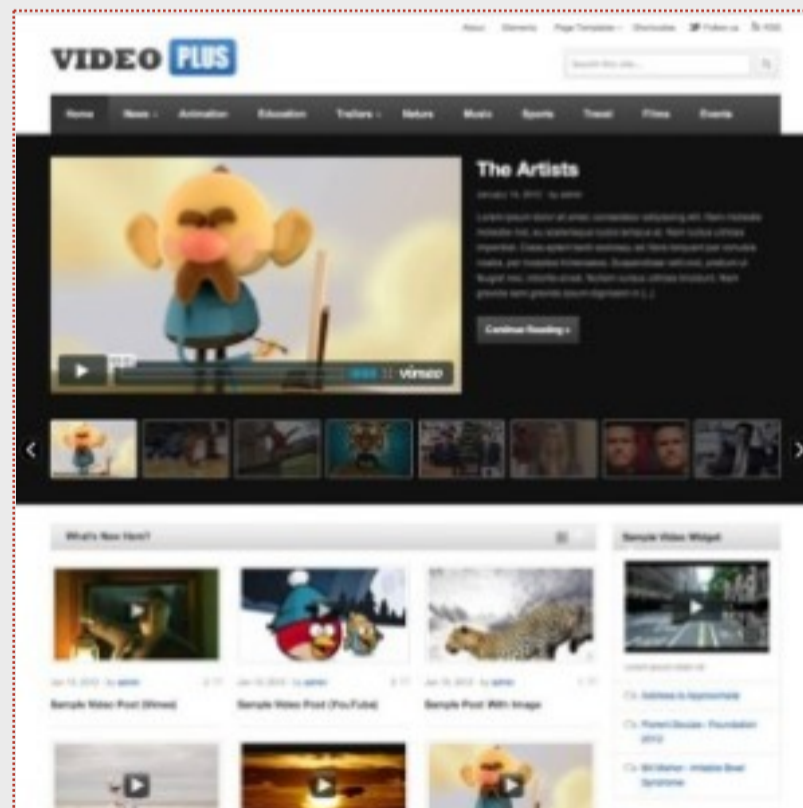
About Elements Page Templates Shortcodes Follow us RSS

VIDEO PLUS

Search this site...

Home News Animation Education Trailers Nature Music Sports Travel Films Events

The Artists

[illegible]

Continue Reading »

vimeo

What's New Here?

Sample Video Widget

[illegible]

Sample Video Post (Vimeo)

Sample Video Post (YouTube)

Sample Post With Image

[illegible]